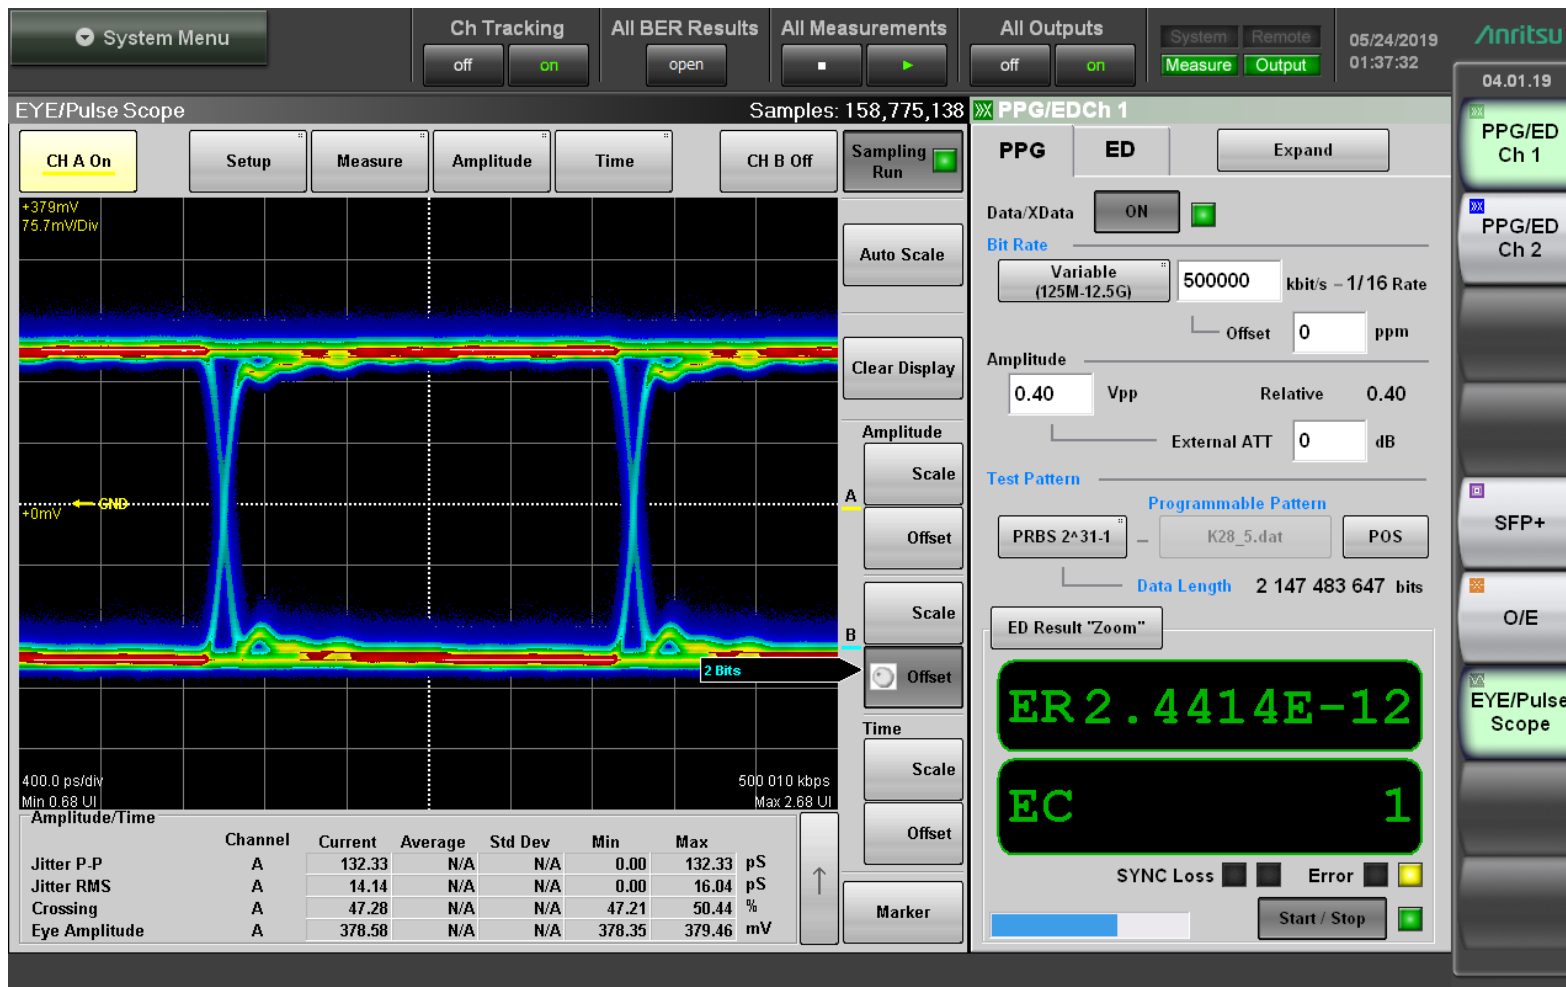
System Menu

Ch Tracking
off on

All BER Results
open

All Measurements
■ ▶

All Outputs
off on

System Remote
Measure Output

05/24/2019
01:37:32

Anritsu

04.01.19

EYE/Pulse Scope

Samples: 158,775,138

PPG/EDCh 1

CH A On

Setup

Measure

Amplitude

Time

CH B Off

Sampling Run

+379mV
75.7mV/Div

Auto Scale

Clear Display

Amplitude

Scale

A

Offset

GND

+0mV

Scale

B

2 Bits

Offset

Time

Scale

400.0 ps/div
Min 0.68 UI

500 010 kbps
Max 2.68 UI

Offset

Amplitude/Time

| | Channel | Current | Average | Std Dev | Min | Max | |
|---|---|---|---|---|---|---|---|
| Jitter P-P | A | 132.33 | N/A | N/A | 0.00 | 132.33 | pS |
| Jitter RMS | A | 14.14 | N/A | N/A | 0.00 | 16.04 | pS |
| Crossing | A | 47.28 | N/A | N/A | 47.21 | 50.44 | % |
| Eye Amplitude | A | 378.58 | N/A | N/A | 378.35 | 379.46 | mV |

↑

Marker

PPG

ED

Expand

Data/XData

ON

Bit Rate

Variable (125M-12.5G)

500000

kbit/s – 1/16 Rate

Offset

0

ppm

Amplitude

0.40

Vpp

Relative

0.40

External ATT

0

dB

Test Pattern

Programmable Pattern

PRBS 2^31-1

K28_5.dat

POS

Data Length

2 147 483 647

bits

ED Result "Zoom"

ER 2.4414E-12

EC 1

SYNC Loss

Error

Start / Stop

PPG/ED Ch 1

PPG/ED Ch 2

SFP+

O/E

EYE/Pulse Scope